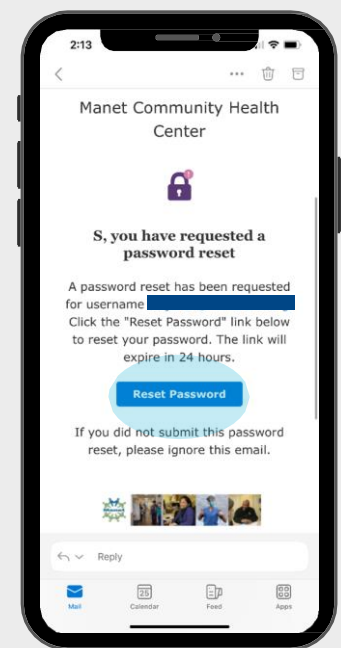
2:13

Manet Community Health Center

S, you have requested a password reset

A password reset has been requested for username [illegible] Click the "Reset Password" link below to reset your password. The link will expire in 24 hours.

Reset Password

If you did not submit this password reset, please ignore this email.

Reply

Mail
25
Calendar
Feed
Apps